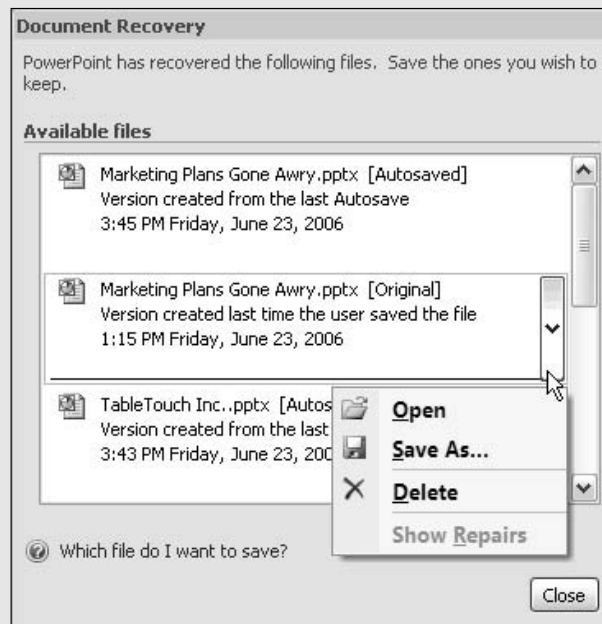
Document Recovery

PowerPoint has recovered the following files. Save the ones you wish to keep.

Available files

Marketing Plans Gone Awry.pptx [Autosaved]
Version created from the last Autosave
3:45 PM Friday, June 23, 2006

Marketing Plans Gone Awry.pptx [Original]
Version created last time the user saved the file
1:15 PM Friday, June 23, 2006

TableTouch Inc..pptx [Autos
Version created from the last
3:43 PM Friday, June 23, 200

Open
Save As...
Delete
Show Repairs

Which file do I want to save?

Close